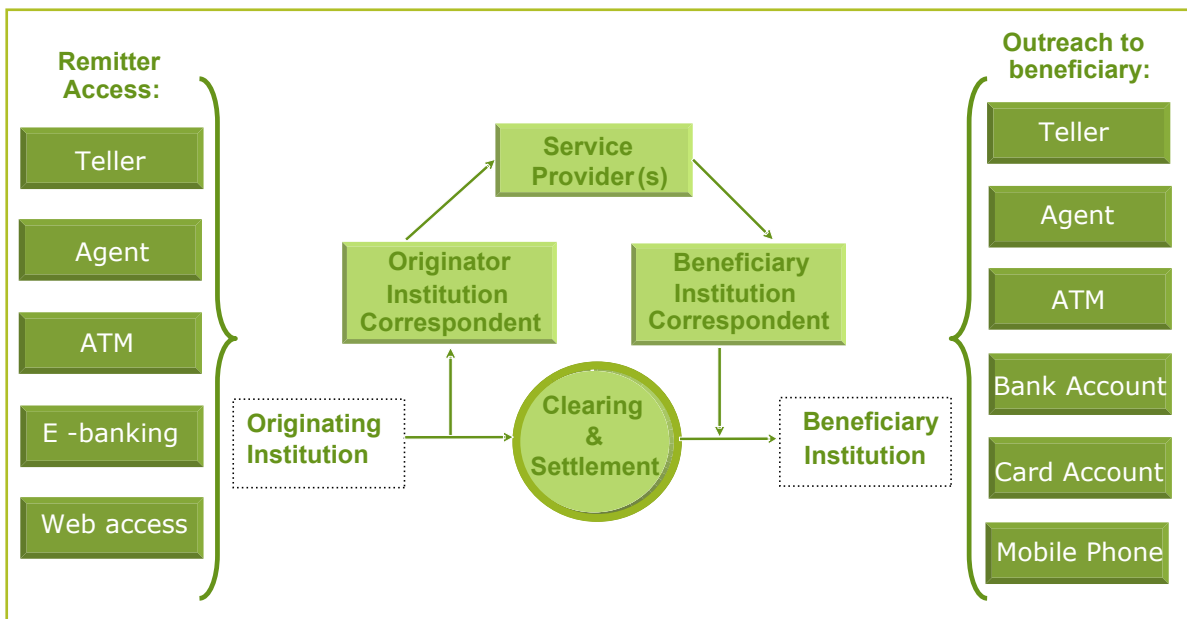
Remitter Access:

Teller

Agent

ATM

E -banking

Web access

Service Provider (s)

Originator Institution Correspondent

Beneficiary Institution Correspondent

Originating Institution

Clearing & Settlement

Beneficiary Institution

Outreach to beneficiary:

Teller

Agent

ATM

Bank Account

Card Account

Mobile Phone